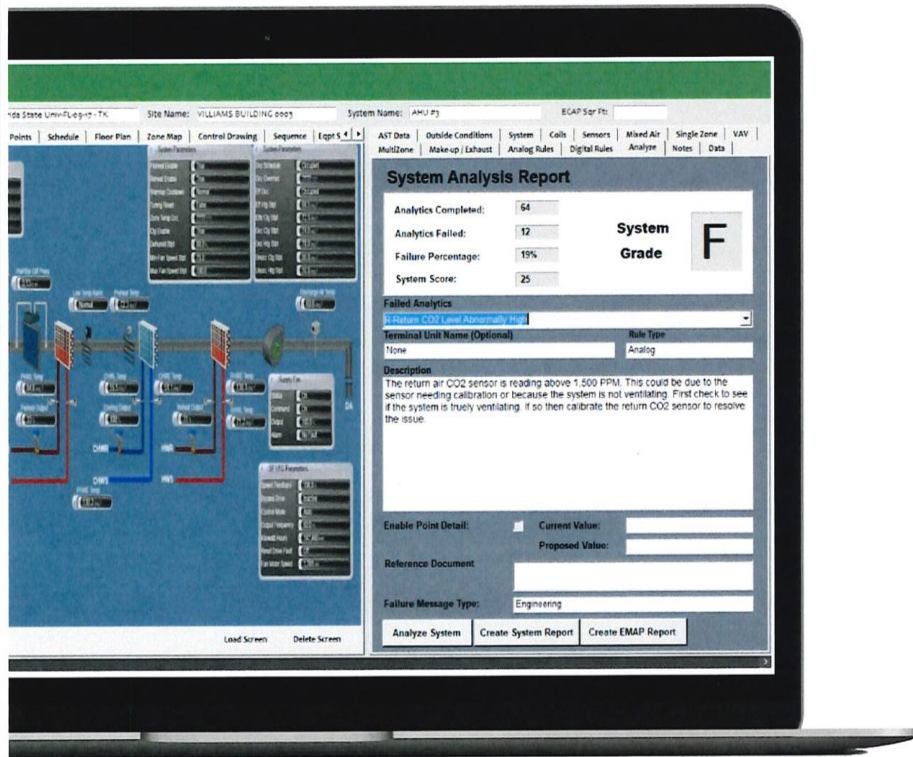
ida State Univ-FL-09-17 - TK Site Name: VILLIAMS BUILDING 0003 System Name: AHU #3 ECAP Sqr Ft:

Points | Schedule | Floor Plan | Zone Map | Control Drawing | Sequence | Eqpt S

AST Data | Outside Conditions | System | Coils | Sensors | Mixed Air | Single Zone | VAV | MultiZone | Make-up / Exhaust | Analog Rules | Digital Rules | Analyze | Notes | Data

System Analysis Report

Analytics Completed: 64

Analytics Failed: 12

Failure Percentage: 19%

System Score: 25

System Grade F

Failed Analytics

R-Return CO2 Level Abnormally High

Terminal Unit Name (Optional)

None

Rule Type

Analog

Description

The return air CO2 sensor is reading above 1,500 PPM. This could be due to the sensor needing calibration or because the system is not ventilating. First check to see if the system is truely ventilating. If so then calibrate the return CO2 sensor to resolve the issue.

Enable Point Detail:

Current Value:

Proposed Value:

Reference Document

Failure Message Type: Engineering

Analyze System | Create System Report | Create EMAP Report

Load Screen Delete Screen

CHWS HWS CHWS HWS OA